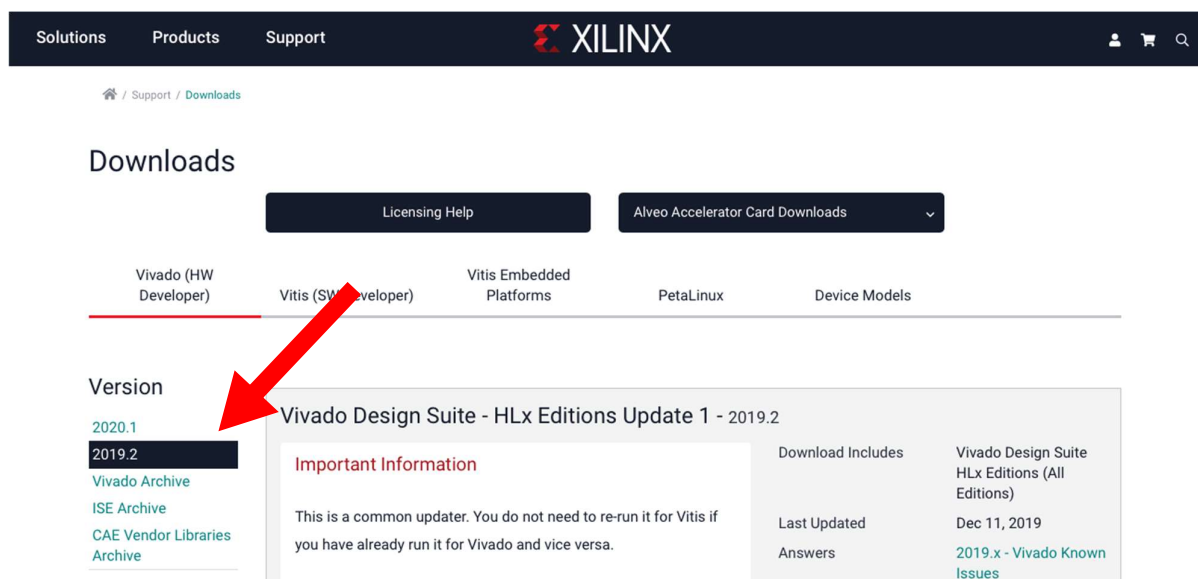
Solutions Products Support

XILINX

/ Support / Downloads

Downloads

Licensing Help

Alveo Accelerator Card Downloads

Vivado (HW Developer)

Vitis (SW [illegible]eveloper)

Vitis Embedded Platforms

PetaLinux

Device Models

Version

2020.1

2019.2

Vivado Archive

ISE Archive

CAE Vendor Libraries Archive

Vivado Design Suite - HLx Editions Update 1 - 2019.2

Important Information

This is a common updater. You do not need to re-run it for Vitis if you have already run it for Vivado and vice versa.

| Download Includes | Vivado Design Suite HLx Editions (All Editions) |
|---|---|
| Last Updated | Dec 11, 2019 |
| Answers | 2019.x - Vivado Known Issues |